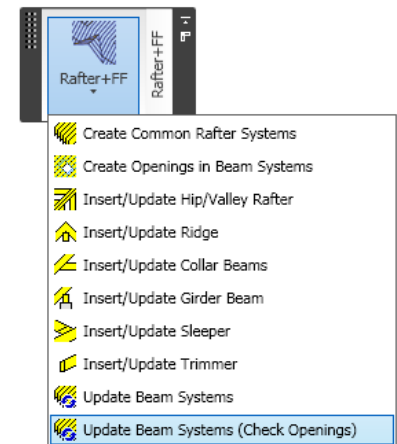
Rafter+FF

Rafter+FF

Create Common Rafter Systems
Create Openings in Beam Systems
Insert/Update Hip/Valley Rafter
Insert/Update Ridge
Insert/Update Collar Beams
Insert/Update Girder Beam
Insert/Update Sleeper
Insert/Update Trimmer
Update Beam Systems
Update Beam Systems (Check Openings)